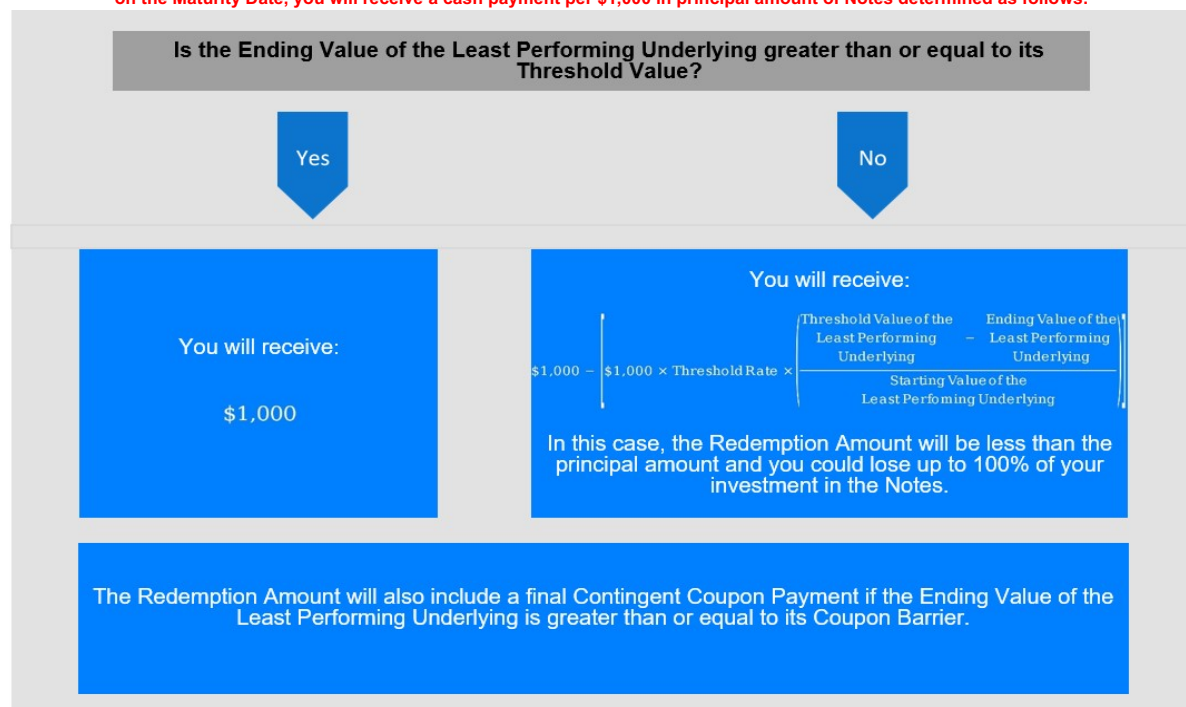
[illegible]

Is the Ending Value of the Least Performing Underlying greater than or equal to its Threshold Value?

Yes

No

You will receive:

$1,000

You will receive:

$\$1{,}000 - \left[\$1{,}000 \times \text{Threshold Rate} \times \left(\frac{\text{Threshold Value of the Least Performing Underlying} - \text{Ending Value of the Least Performing Underlying}}{\text{Starting Value of the Least Perfoming Underlying}}\right)\right]$

In this case, the Redemption Amount will be less than the principal amount and you could lose up to 100% of your investment in the Notes.

The Redemption Amount will also include a final Contingent Coupon Payment if the Ending Value of the Least Performing Underlying is greater than or equal to its Coupon Barrier.